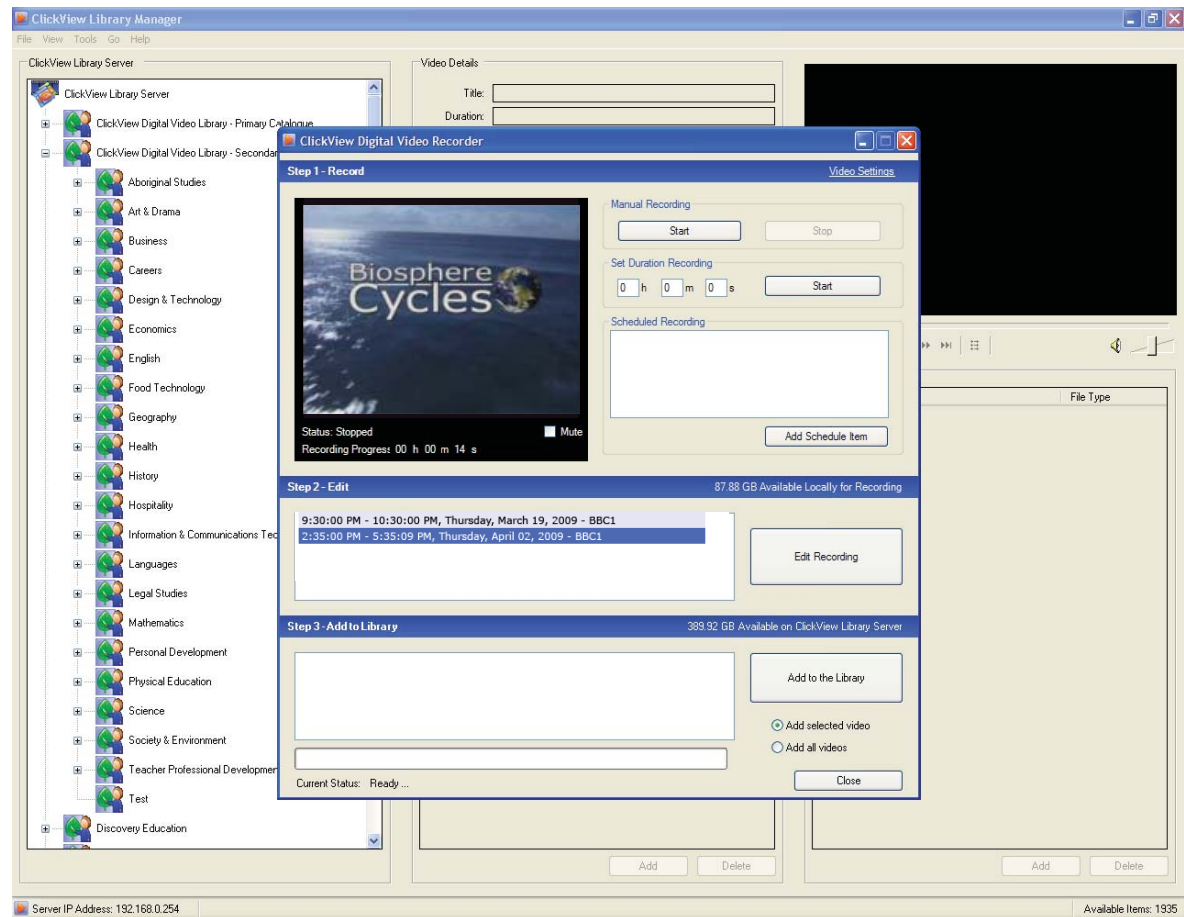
ClickView Library Manager
File View Tools Go Help
ClickView Library Server
ClickView Library Server
ClickView Digital Video Library - Primary Catalogue
ClickView Digital Video Library - Secondar
Aboriginal Studies
Art & Drama
Business
Careers
Design & Technology
Economics
English
Food Technology
Geography
Health
History
Hospitality
Information & Communications Tec
Languages
Legal Studies
Mathematics
Personal Development
Physical Education
Science
Society & Environment
Teacher Professional Developmer
Test
Discovery Education

Video Details
Title:
Duration:

ClickView Digital Video Recorder
Step 1 - Record
Video Settings
Biosphere Cycles
Status: Stopped
Mute
Recording Progress: 00 h 00 m 14 s
Manual Recording
Start
Stop
Set Duration Recording
0 h 0 m 0 s
Start
Scheduled Recording
Add Schedule Item

Step 2 - Edit
87.88 GB Available Locally for Recording
9:30:00 PM - 10:30:00 PM, Thursday, March 19, 2009 - BBC1
2:35:00 PM - 5:35:09 PM, Thursday, April 02, 2009 - BBC1
Edit Recording

Step 3 - Add to Library
389.92 GB Available on ClickView Library Server
Add to the Library
Add selected video
Add all videos
Current Status: Ready ...
Close

File Type
Add
Delete
Add
Delete

Server IP Address: 192.168.0.254
Available Items: 1935